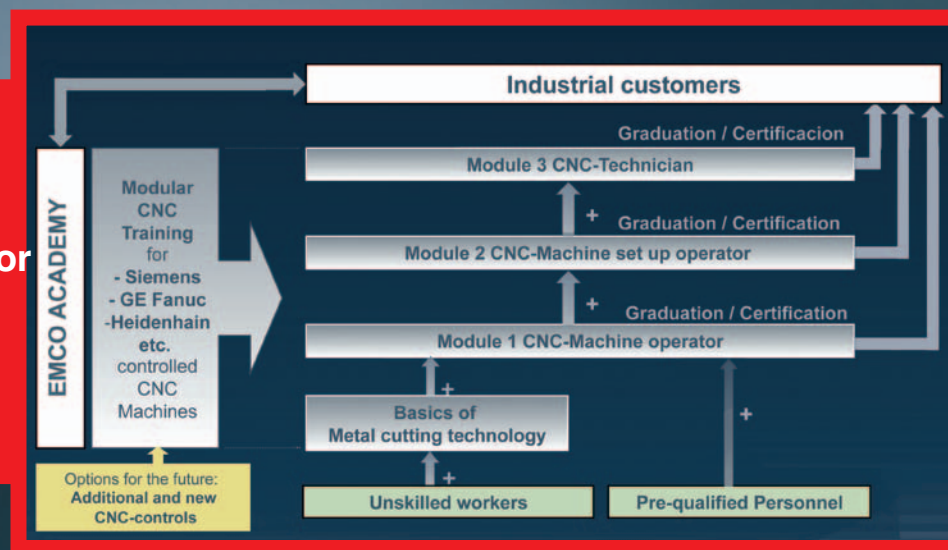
or

Industrial customers

EMCO ACADEMY

Modular CNC Training for
- Siemens
- GE Fanuc
-Heidenhain
etc.
controlled CNC Machines

Graduation / Certificacion

Module 3 CNC-Technician

+

Graduation / Certification

Module 2 CNC-Machine set up operator

+

Graduation / Certification

Module 1 CNC-Machine operator

+

Basics of Metal cutting technology

+

+

Options for the future: Additional and new CNC-controls

Unskilled workers

Pre-qualified Personnel